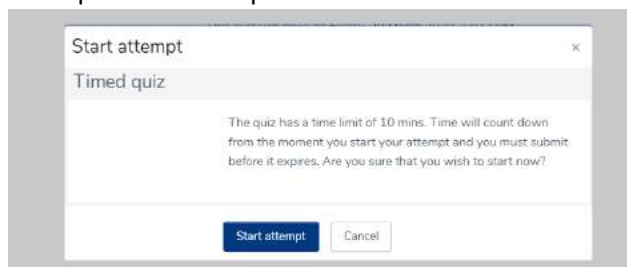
Start attempt

×

Timed quiz

The quiz has a time limit of 10 mins. Time will count down from the moment you start your attempt and you must submit before it expires. Are you sure that you wish to start now?

Start attempt

Cancel